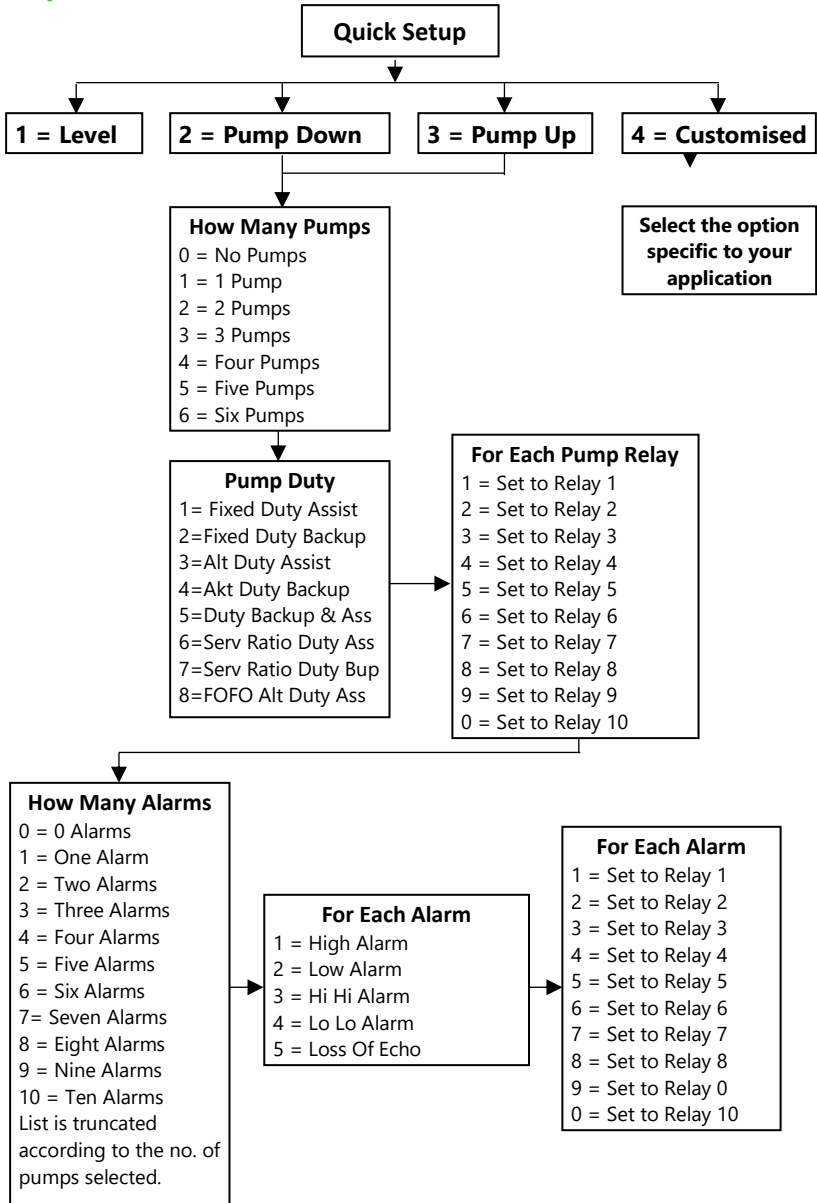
Quick Setup

1 = Level

2 = Pump Down

3 = Pump Up

4 = Customised

Select the option specific to your application

How Many Pumps
0 = No Pumps
1 = 1 Pump
2 = 2 Pumps
3 = 3 Pumps
4 = Four Pumps
5 = Five Pumps
6 = Six Pumps

Pump Duty
1= Fixed Duty Assist
2=Fixed Duty Backup
3=Alt Duty Assist
4=Akt Duty Backup
5=Duty Backup & Ass
6=Serv Ratio Duty Ass
7=Serv Ratio Duty Bup
8=FOFO Alt Duty Ass

For Each Pump Relay
1 = Set to Relay 1
2 = Set to Relay 2
3 = Set to Relay 3
4 = Set to Relay 4
5 = Set to Relay 5
6 = Set to Relay 6
7 = Set to Relay 7
8 = Set to Relay 8
9 = Set to Relay 9
0 = Set to Relay 10

How Many Alarms
0 = 0 Alarms
1 = One Alarm
2 = Two Alarms
3 = Three Alarms
4 = Four Alarms
5 = Five Alarms
6 = Six Alarms
7= Seven Alarms
8 = Eight Alarms
9 = Nine Alarms
10 = Ten Alarms
List is truncated according to the no. of pumps selected.

For Each Alarm
1 = High Alarm
2 = Low Alarm
3 = Hi Hi Alarm
4 = Lo Lo Alarm
5 = Loss Of Echo

For Each Alarm
1 = Set to Relay 1
2 = Set to Relay 2
3 = Set to Relay 3
4 = Set to Relay 4
5 = Set to Relay 5
6 = Set to Relay 6
7 = Set to Relay 7
8 = Set to Relay 8
9 = Set to Relay 0
0 = Set to Relay 10